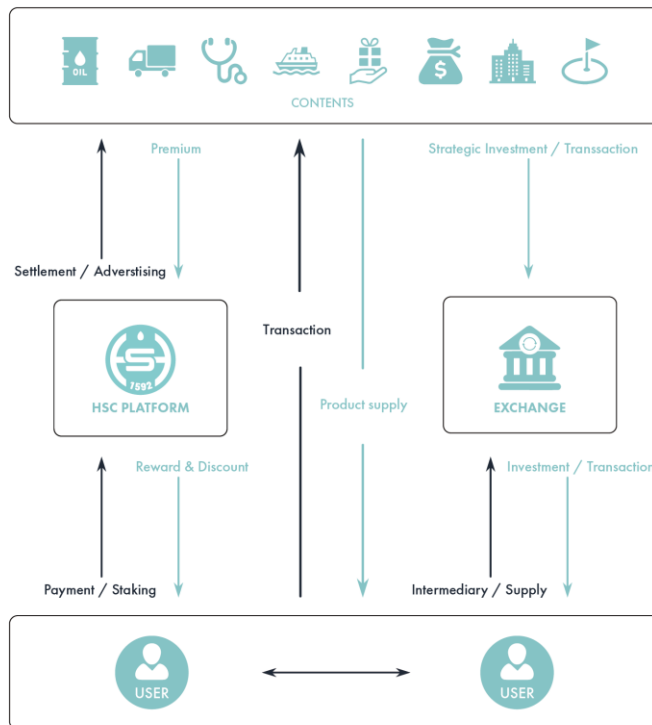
OIL

$

CONTENTS

Premium

Strategic Investment / Transsaction

Settlement / Adverstising

Transaction

1592

HSC PLATFORM

EXCHANGE

Product supply

Reward & Discount

Investment / Transaction

Payment / Staking

Intermediary / Supply

USER

USER